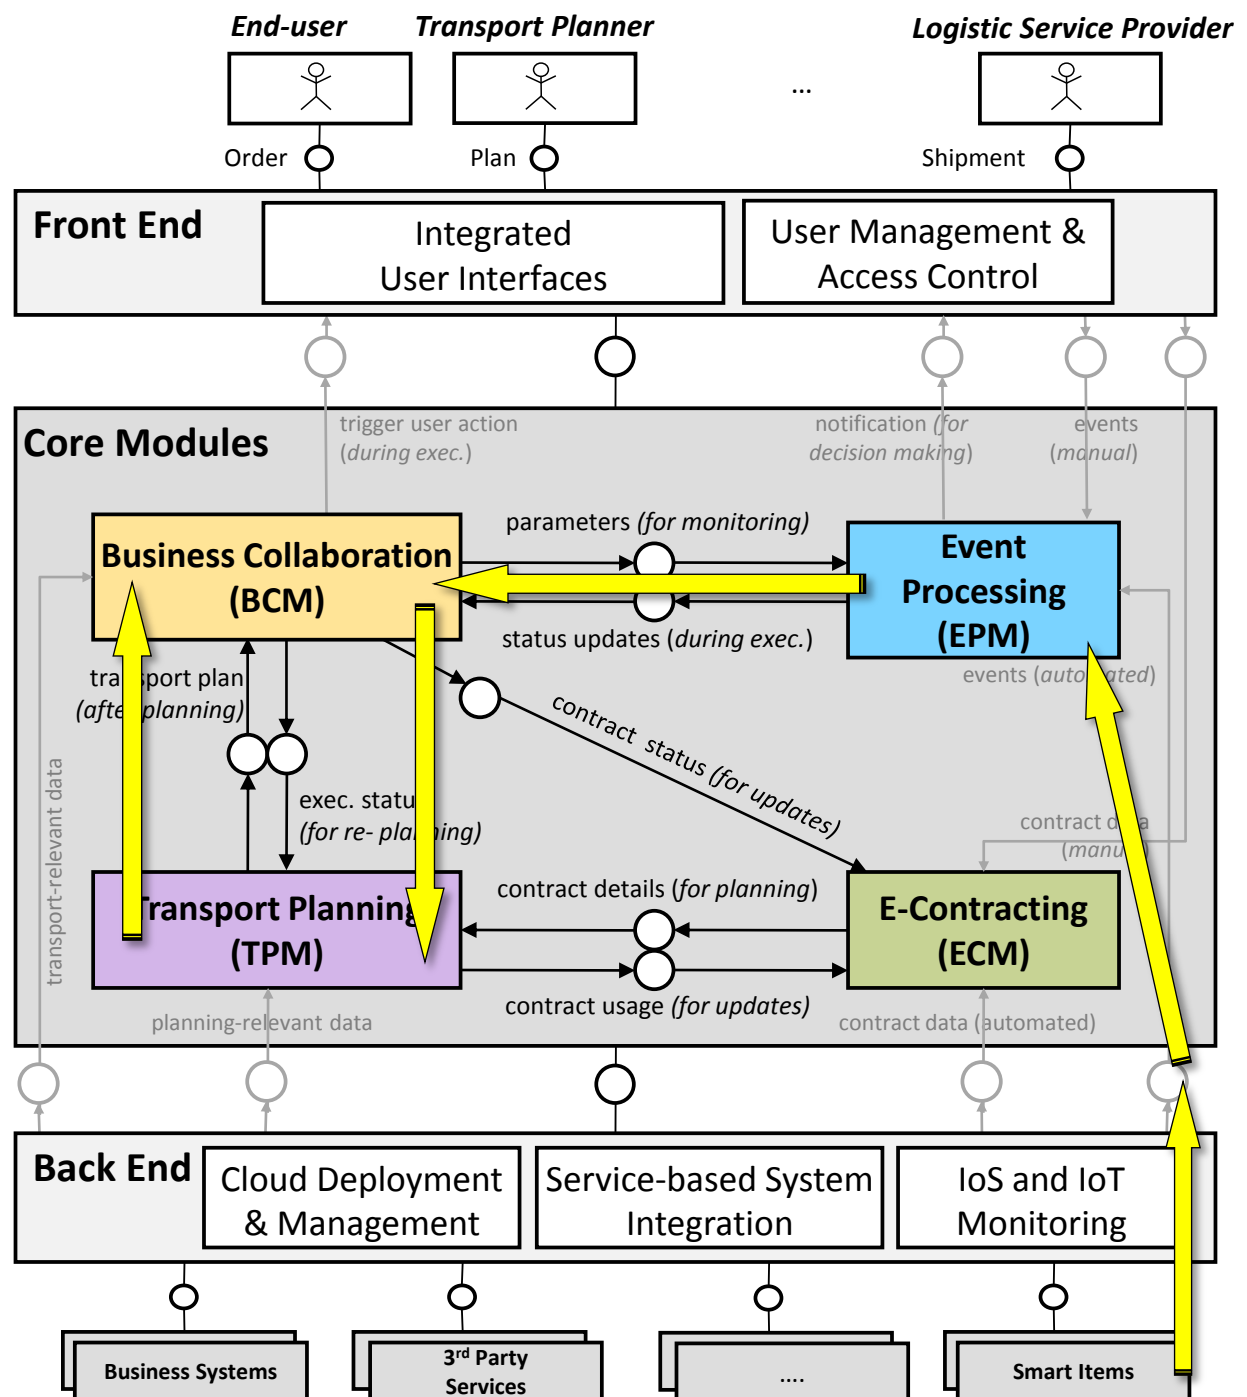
End-user

Transport Planner

Logistic Service Provider

...

Order

Plan

Shipment

Front End

Integrated User Interfaces

User Management & Access Control

Core Modules

trigger user action (during exec.)

notification (for decision making)

events (manual)

parameters (for monitoring)

Business Collaboration (BCM)

Event Processing (EPM)

status updates (during exec.)

events (automated)

transport plan (after planning)

contract status (for updates)

exec. status (for re- planning)

transport-relevant data

contract data (manual)

Transport Planning (TPM)

contract details (for planning)

E-Contracting (ECM)

contract usage (for updates)

planning-relevant data

contract data (automated)

Back End

Cloud Deployment & Management

Service-based System Integration

IoS and IoT Monitoring

Business Systems

3$^{rd}$ Party Services

....

Smart Items